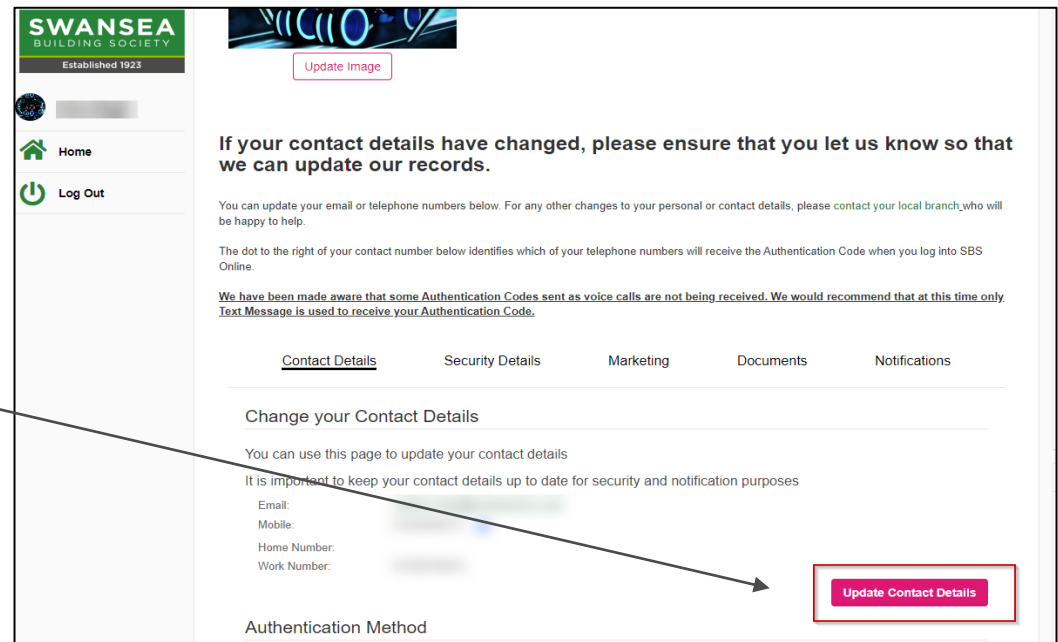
SWANSEA
BUILDING SOCIETY
Established 1923

Home

Log Out

Update Image

If your contact details have changed, please ensure that you let us know so that we can update our records.

You can update your email or telephone numbers below. For any other changes to your personal or contact details, please contact your local branch who will be happy to help.

The dot to the right of your contact number below identifies which of your telephone numbers will receive the Authentication Code when you log into SBS Online.

We have been made aware that some Authentication Codes sent as voice calls are not being received. We would recommend that at this time only Text Message is used to receive your Authentication Code.

Contact Details Security Details Marketing Documents Notifications

Change your Contact Details

You can use this page to update your contact details

It is important to keep your contact details up to date for security and notification purposes

Email:
Mobile:
Home Number:
Work Number:

Update Contact Details

Authentication Method